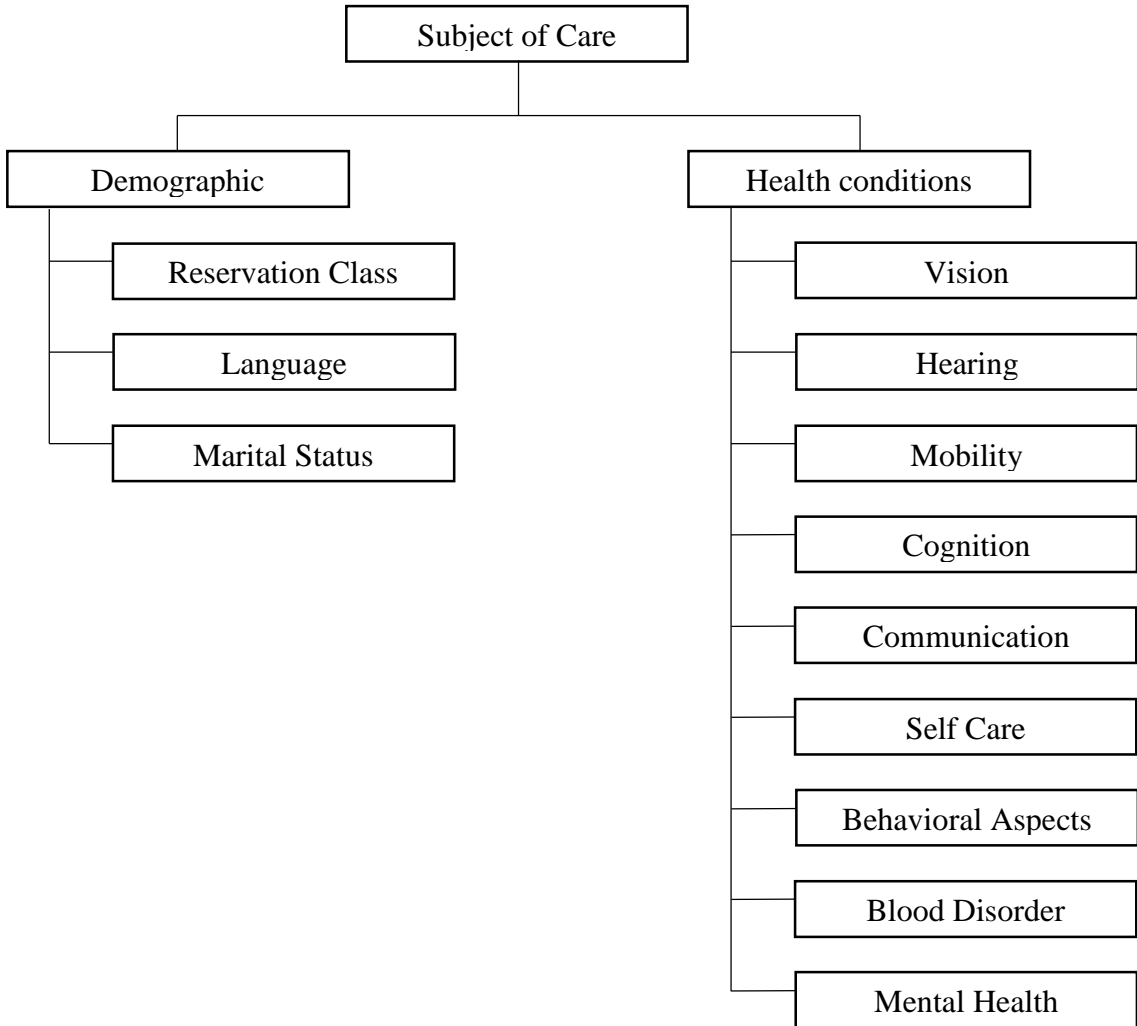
Subject of Care

Demographic

Reservation Class

Language

Marital Status

Health conditions

Vision

Hearing

Mobility

Cognition

Communication

Self Care

Behavioral Aspects

Blood Disorder

Mental Health